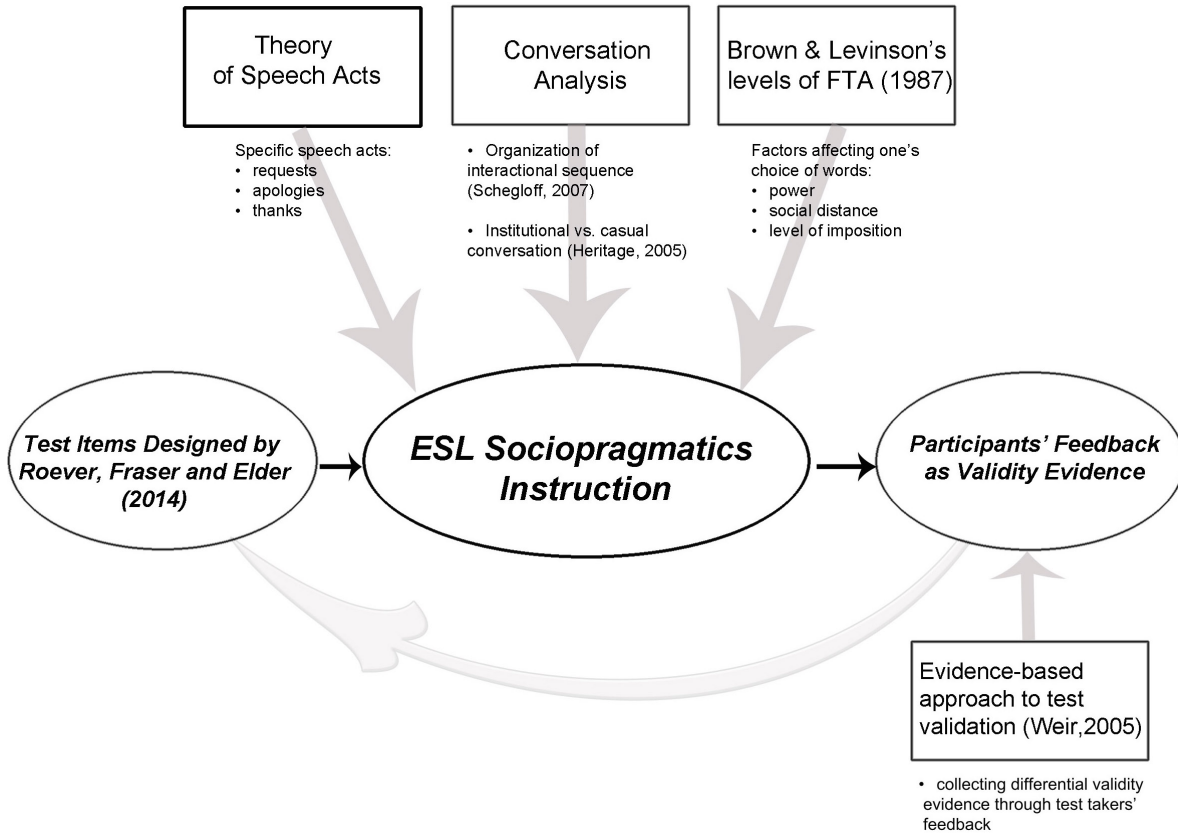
Theory of Speech Acts

Specific speech acts:
• requests
• apologies
• thanks

Conversation Analysis

• Organization of interactional sequence (Schegloff, 2007)

• Institutional vs. casual conversation (Heritage, 2005)

Brown & Levinson's levels of FTA (1987)

Factors affecting one's choice of words:
• power
• social distance
• level of imposition

Test Items Designed by Roever, Fraser and Elder (2014)

ESL Sociopragmatics Instruction

Participants' Feedback as Validity Evidence

Evidence-based approach to test validation (Weir,2005)

• collecting differential validity evidence through test takers' feedback